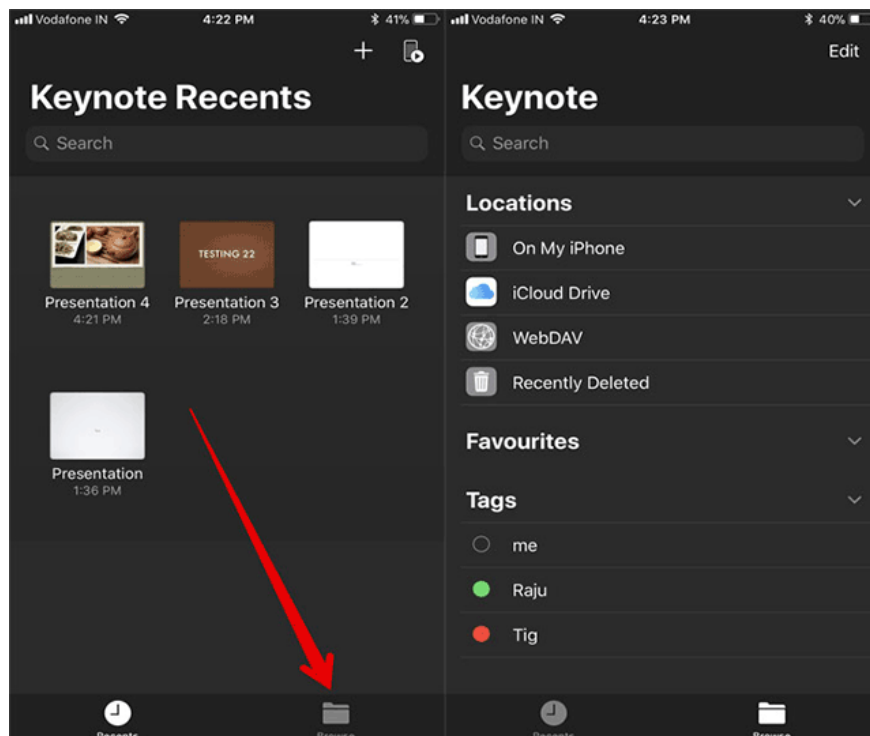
Vodafone IN 4:22 PM 41%

+

Keynote Recents

Search

TESTING 22

Presentation 4
4:21 PM

Presentation 3
2:18 PM

Presentation 2
1:39 PM

Presentation
1:36 PM

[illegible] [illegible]

Vodafone IN 4:23 PM 40%

Edit

Keynote

Search

Locations

On My iPhone

iCloud Drive

WebDAV

Recently Deleted

Favourites

Tags

me

Raju

Tig

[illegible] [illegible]